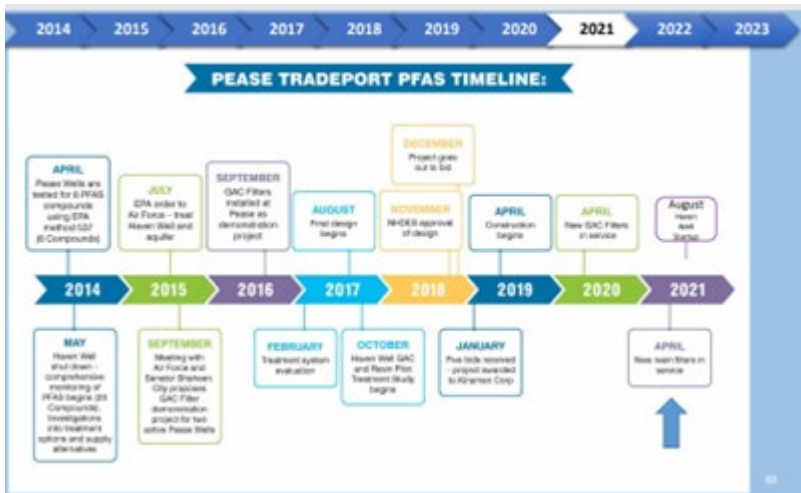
2014 2015 2016 2017 2018 2019 2020 2021 2022 2023

PEASE TRADEPORT PFAS TIMELINE:

APRIL
Pease Wells are tested for 6 PFAS compounds using EPA method 537 (6 Compounds)

JULY
EPA order to Air Force – treat Haven Well and aquifer

SEPTEMBER
GAC Filters installed at Pease as demonstration project

AUGUST
Final design begins

DECEMBER
Project goes out to bid

NOVEMBER
NHDES approval of design

APRIL
Construction begins

APRIL
New GAC Filters in service

August
Haven Well Startup

2014 2015 2016 2017 2018 2019 2020 2021

MAY
Haven Well shut down – comprehensive monitoring of PFAS begins (23 Compounds). Investigations into treatment options and supply alternatives

SEPTEMBER
Meeting with Air Force and Senator Shaheen. City proposes GAC Filter demonstration project for two active Pease Wells

FEBRUARY
Treatment system evaluation

OCTOBER
Haven Well GAC and Resin Pilot Treatment Study begins

JANUARY
Five bids received – project awarded to Abramson Corp

APRIL
New resin filters in service